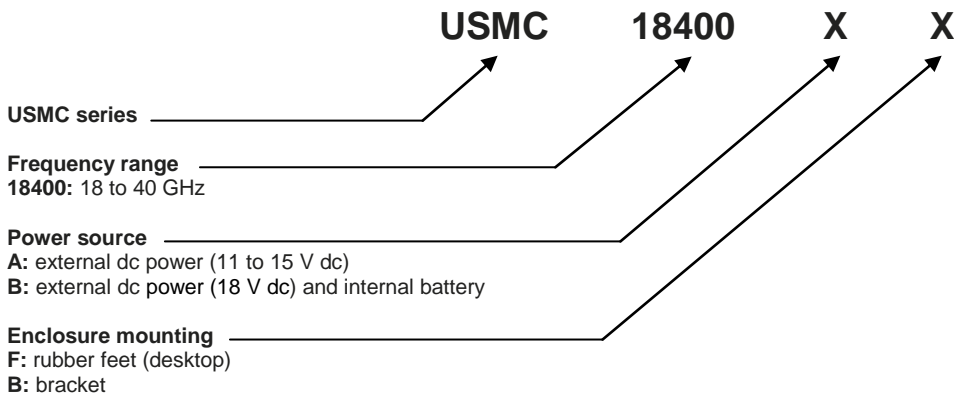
USMC 18400 X X

USMC series

Frequency range
18400: 18 to 40 GHz

Power source
A: external dc power (11 to 15 V dc)
B: external dc power (18 V dc) and internal battery

Enclosure mounting
F: rubber feet (desktop)
B: bracket